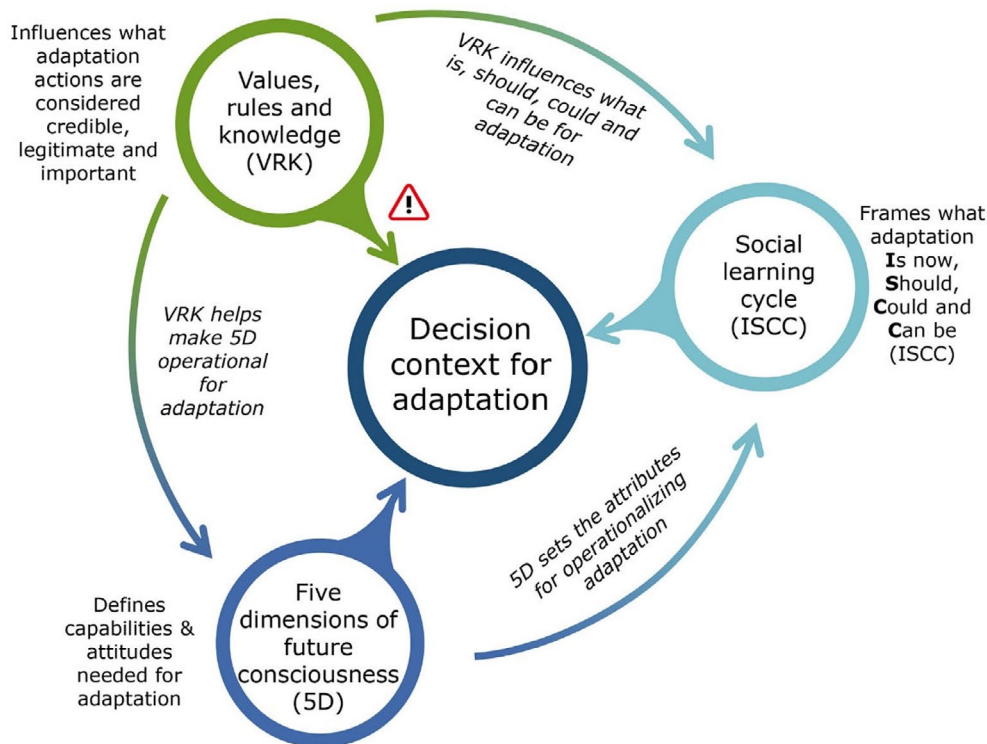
Influences what adaptation actions are considered credible, legitimate and important

Values, rules and knowledge (VRK)

VRK influences what is, should, could and can be for adaptation

Frames what adaptation **I**s now, **S**hould, **C**ould and **C**an be (ISCC)

Social learning cycle (ISCC)

VRK helps make 5D operational for adaptation

Decision context for adaptation

5D sets the attributes for operationalizing adaptation

Defines capabilities & attitudes needed for adaptation

Five dimensions of future consciousness (5D)